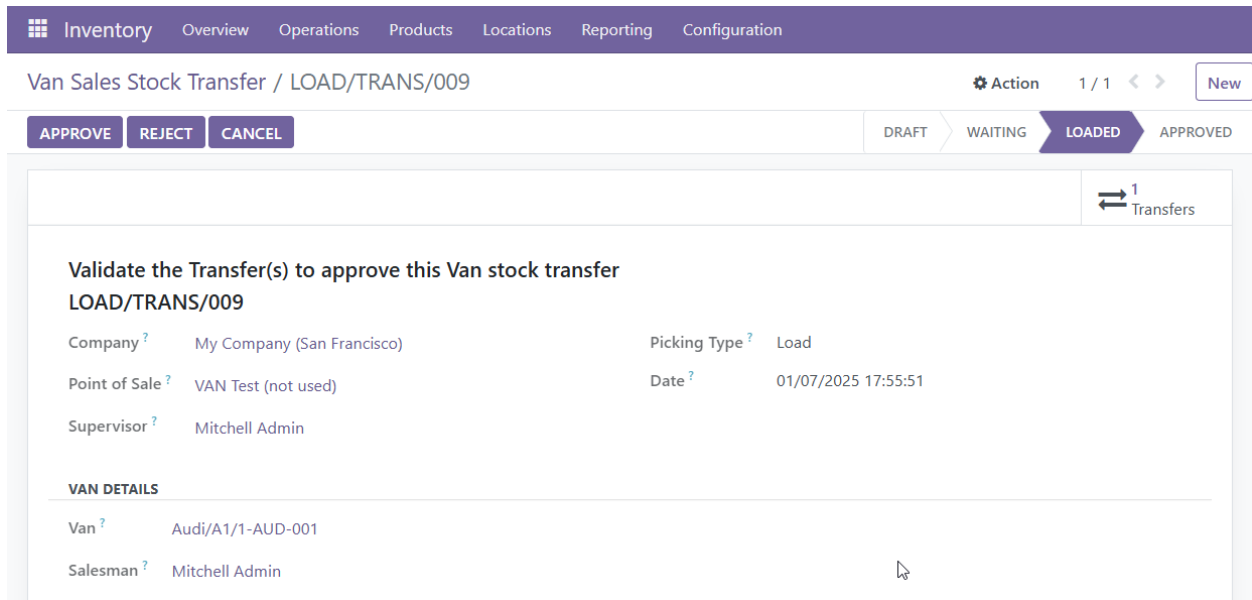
Inventory Overview Operations Products Locations Reporting Configuration

Van Sales Stock Transfer / LOAD/TRANS/009

Action 1 / 1 New

APPROVE REJECT CANCEL

DRAFT WAITING LOADED APPROVED

1 Transfers

Validate the Transfer(s) to approve this Van stock transfer LOAD/TRANS/009

Company ? My Company (San Francisco)

Point of Sale ? VAN Test (not used)

Supervisor ? Mitchell Admin

Picking Type ? Load

Date ? 01/07/2025 17:55:51

VAN DETAILS

Van ? Audi/A1/1-AUD-001

Salesman ? Mitchell Admin